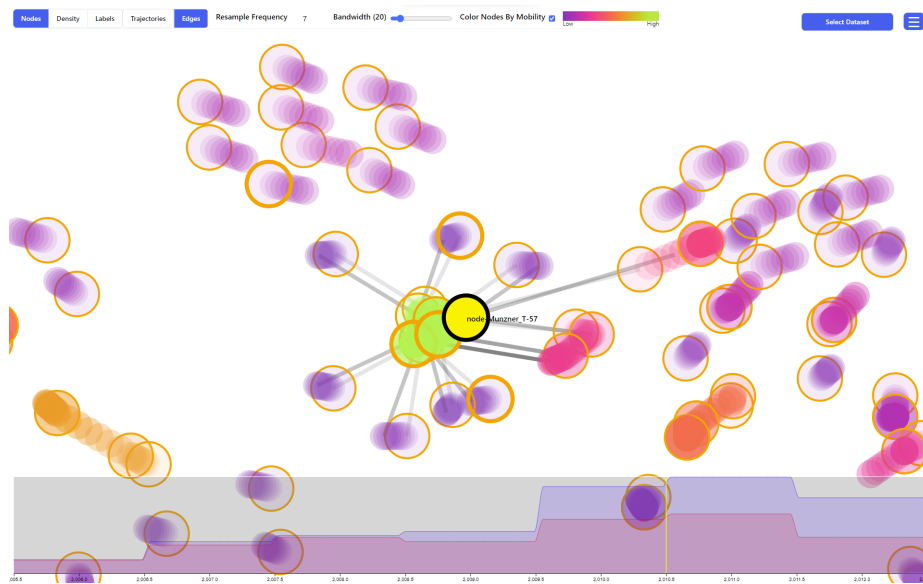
Nodes Density Labels Trajectories Edges Resample Frequency 7 Bandwidth (20) Color Nodes By Mobility

Low High

Select Dataset

node: Munzner_T-57

2,006.5 2,006.5 2,007.0 2,007.5 2,008.0 2,008.5 2,009.0 2,009.5 2,010.0 2,010.5 2,011.0 2,011.5 2,012.0